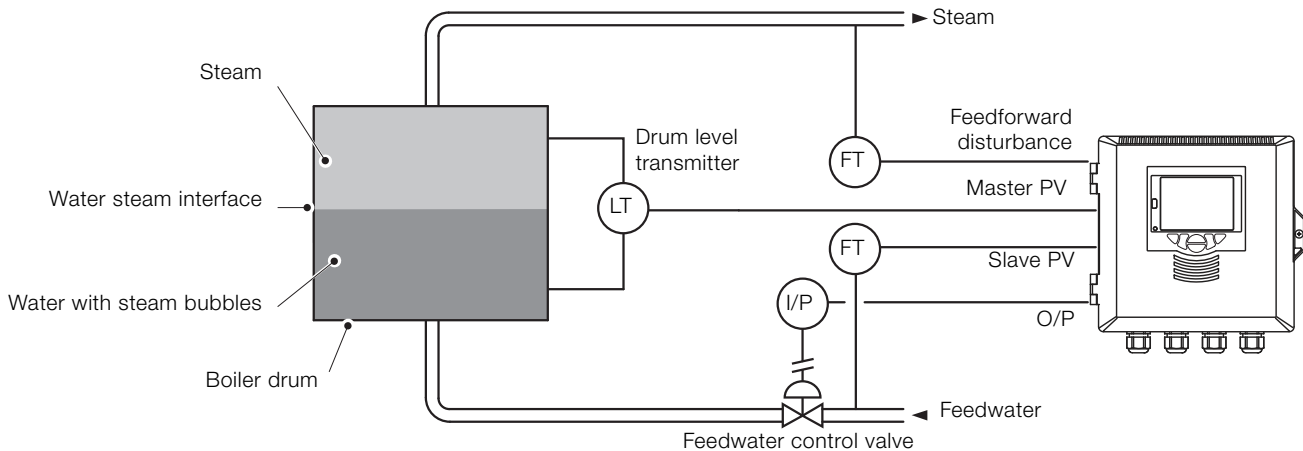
Steam

Steam

Drum level transmitter

Feedforward disturbance

FT

Water steam interface

LT

Master PV

FT

Slave PV

Water with steam bubbles

I/P

O/P

Boiler drum

Feedwater

Feedwater control valve